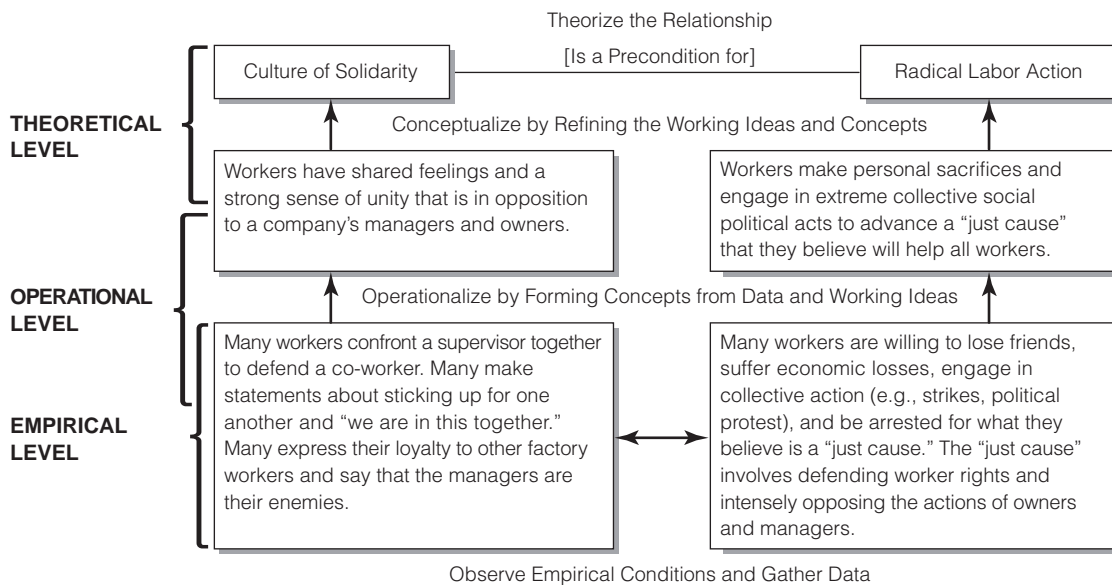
Theorize the Relationship

[Is a Precondition for]

Culture of Solidarity

Radical Labor Action

THEORETICAL LEVEL

Conceptualize by Refining the Working Ideas and Concepts

Workers have shared feelings and a strong sense of unity that is in opposition to a company's managers and owners.

Workers make personal sacrifices and engage in extreme collective social political acts to advance a "just cause" that they believe will help all workers.

OPERATIONAL LEVEL

Operationalize by Forming Concepts from Data and Working Ideas

EMPIRICAL LEVEL

Many workers confront a supervisor together to defend a co-worker. Many make statements about sticking up for one another and "we are in this together." Many express their loyalty to other factory workers and say that the managers are their enemies.

Many workers are willing to lose friends, suffer economic losses, engage in collective action (e.g., strikes, political protest), and be arrested for what they believe is a "just cause." The "just cause" involves defending worker rights and intensely opposing the actions of owners and managers.

Observe Empirical Conditions and Gather Data